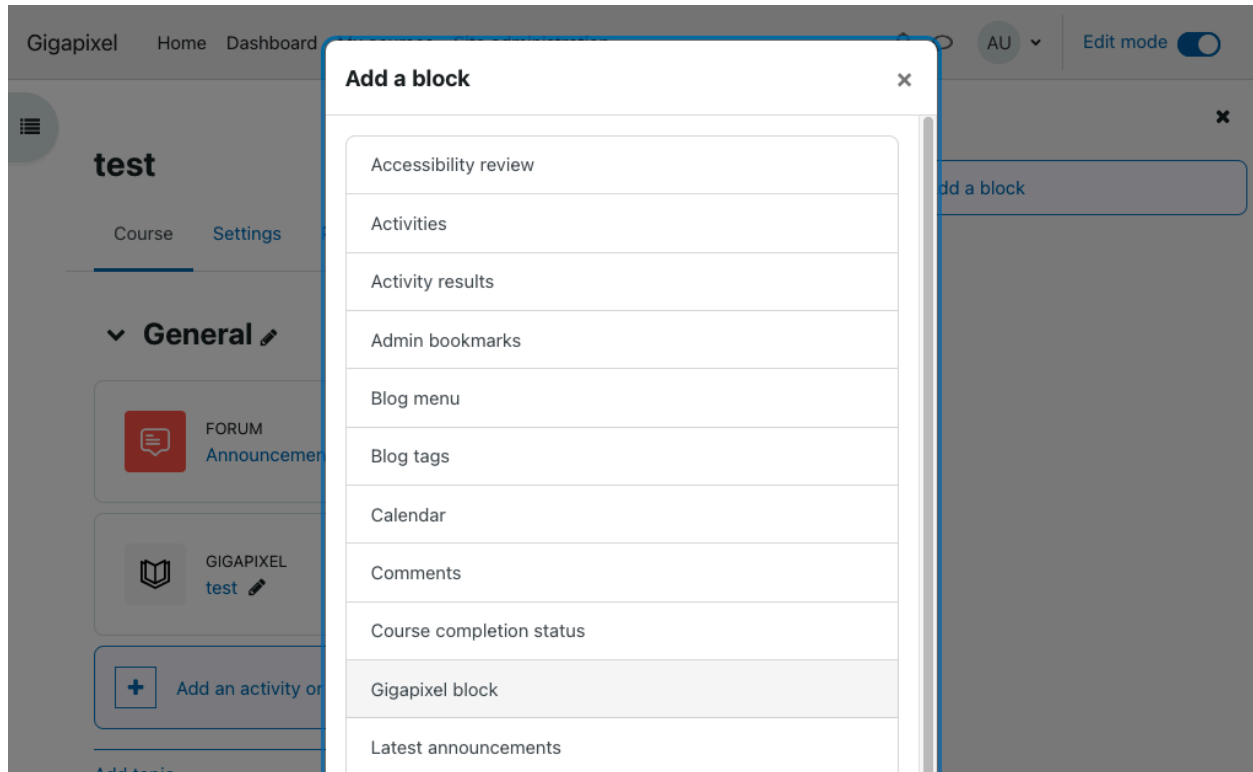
Gigapixel Home Dashboard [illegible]

AU Edit mode

test

Course Settings

General

FORUM
Announcemen

GIGAPIXEL
test

Add an activity or

Add topic

dd a block

Add a block

Accessibility review
Activities
Activity results
Admin bookmarks
Blog menu
Blog tags
Calendar
Comments
Course completion status
Gigapixel block
Latest announcements